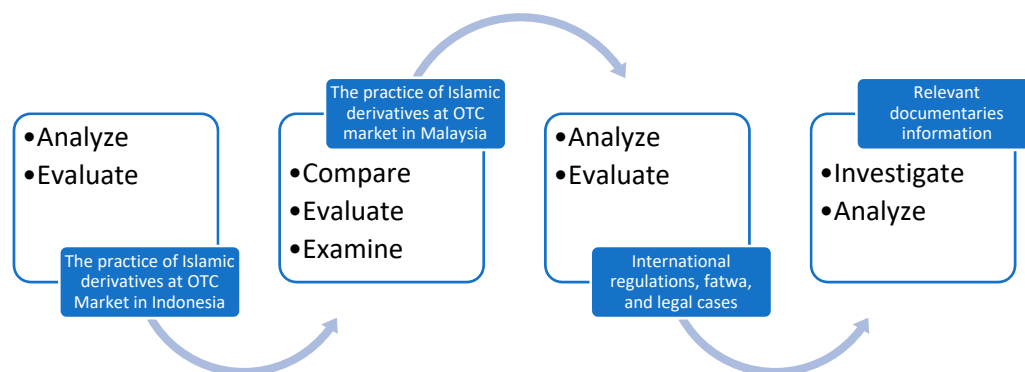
•Analyze
•Evaluate

The practice of Islamic derivatives at OTC Market in Indonesia

The practice of Islamic derivatives at OTC market in Malaysia

•Compare
•Evaluate
•Examine

•Analyze
•Evaluate

International regulations, fatwa, and legal cases

Relevant documentaries information

•Investigate
•Analyze